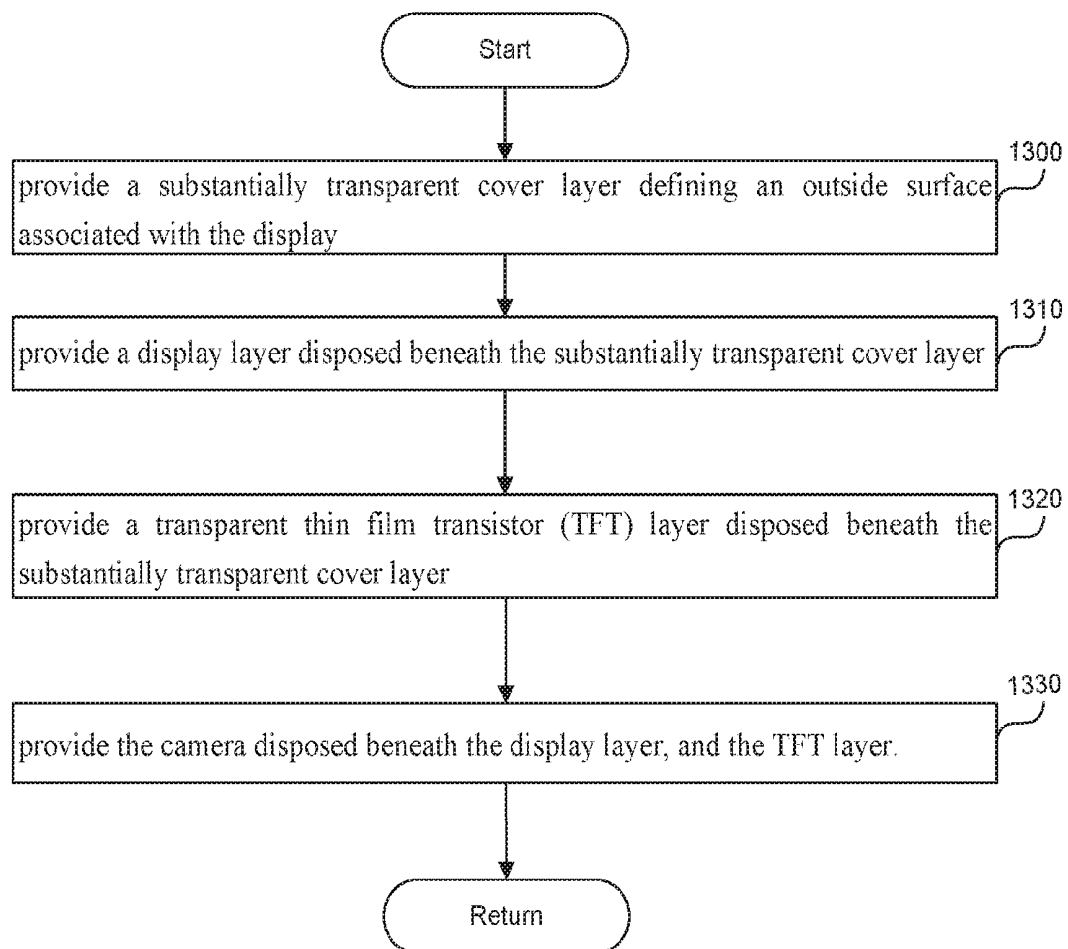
Start

provide a substantially transparent cover layer defining an outside surface associated with the display

1300

provide a display layer disposed beneath the substantially transparent cover layer

1310

provide a transparent thin film transistor (TFT) layer disposed beneath the substantially transparent cover layer

1320

provide the camera disposed beneath the display layer, and the TFT layer.

1330

Return